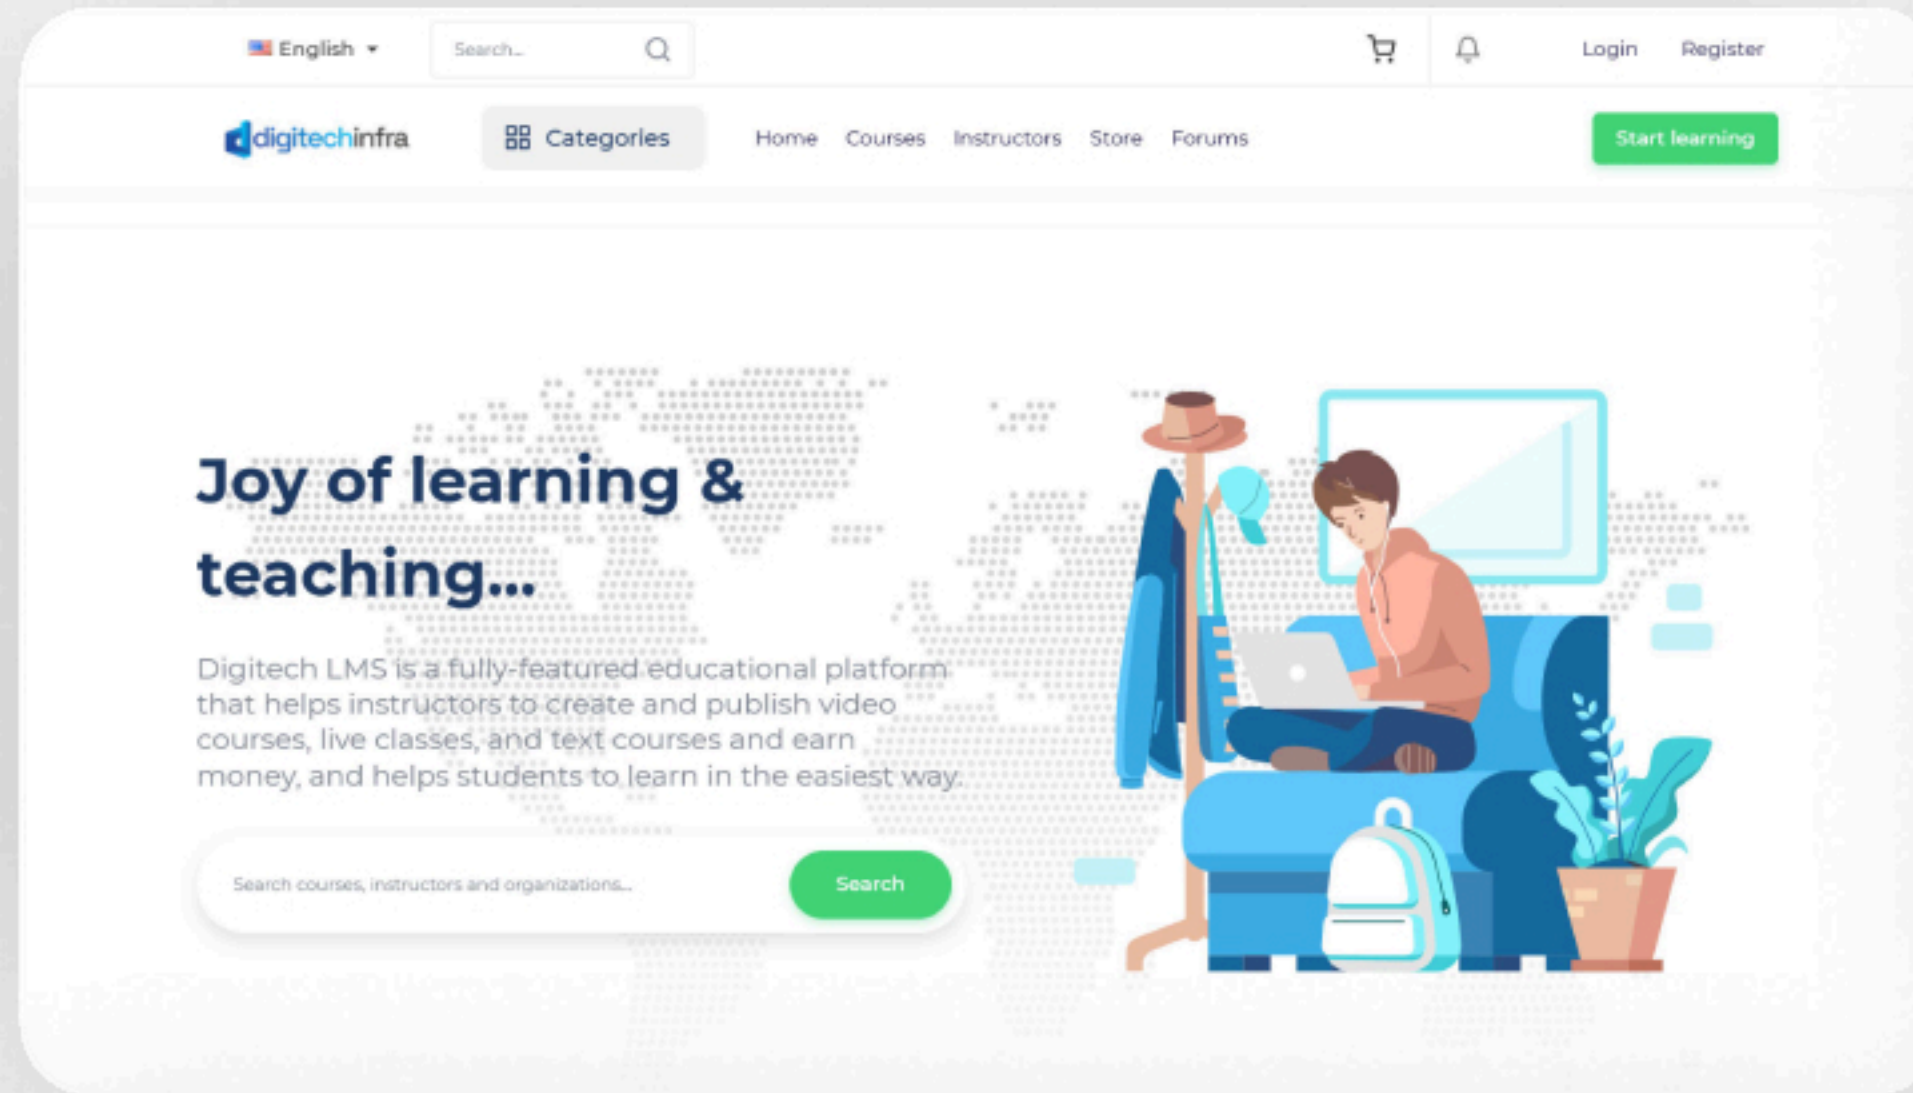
English

Search...

Login Register

digitechinfra

Categories

Home Courses Instructors Store Forums

Start learning

Joy of learning & teaching...

Digitech LMS is a fully-featured educational platform that helps instructors to create and publish video courses, live classes, and text courses and earn money, and helps students to learn in the easiest way.

Search courses, instructors and organizations...

Search